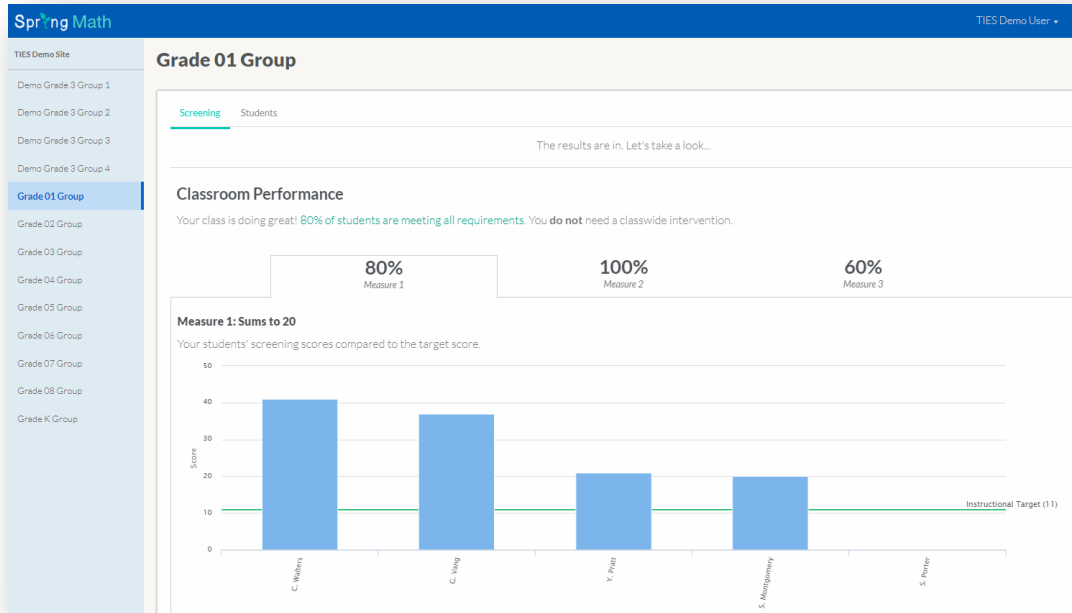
Spring Math

TIES Demo User ▾

TIES Demo Site

Demo Grade 3 Group 1

Demo Grade 3 Group 2

Demo Grade 3 Group 3

Demo Grade 3 Group 4

Grade 01 Group

Grade 02 Group

Grade 03 Group

Grade 04 Group

Grade 05 Group

Grade 06 Group

Grade 07 Group

Grade 08 Group

Grade K Group

Grade 01 Group

Screening Students

The results are in. Let's take a look...

Classroom Performance

Your class is doing great! 80% of students are meeting all requirements. You **do not** need a classwide intervention.

80% Measure 1

100% Measure 2

60% Measure 3

Measure 1: Sums to 20

Your students' screening scores compared to the target score.

50

40

30

20

10

0

Score

Instructional Target (11)

C. Walters

G. Vang

Y. Pratt

S. Montgomery

S. Porter